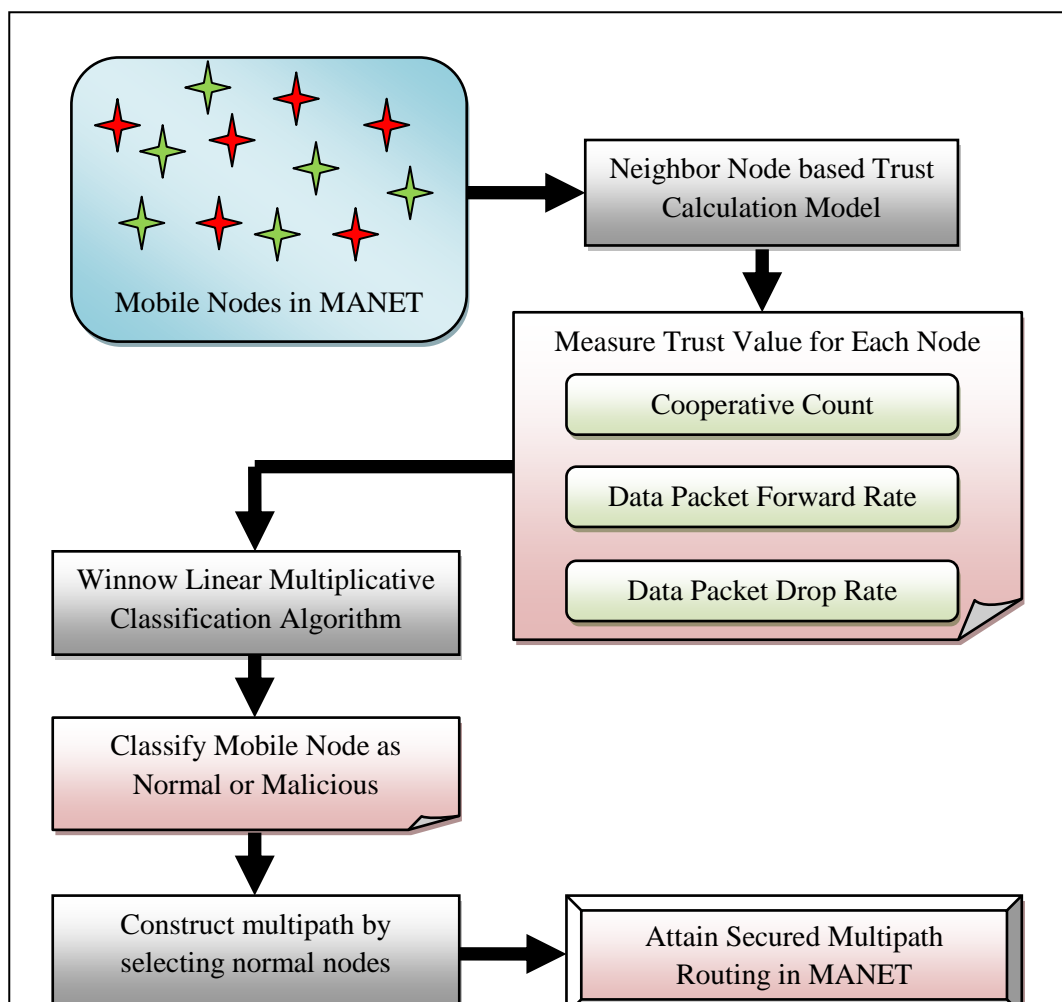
Mobile Nodes in MANET

Neighbor Node based Trust Calculation Model

Measure Trust Value for Each Node

Cooperative Count

Data Packet Forward Rate

Data Packet Drop Rate

Winnow Linear Multiplicative Classification Algorithm

Classify Mobile Node as Normal or Malicious

Construct multipath by selecting normal nodes

Attain Secured Multipath Routing in MANET